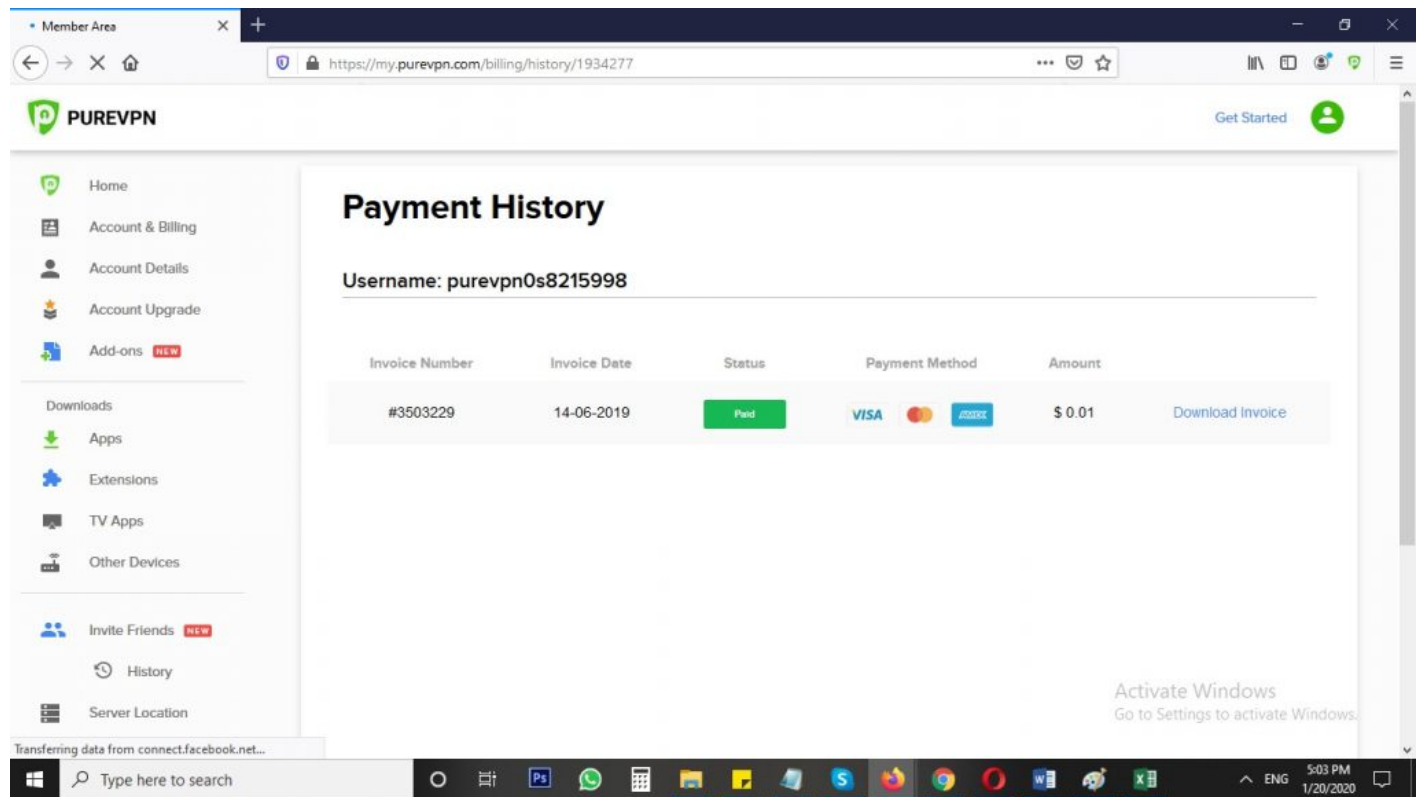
Member Area

https://my.purevpn.com/billing/history/1934277

PUREVPN

Get Started

Home
Account & Billing
Account Details
Account Upgrade
Add-ons NEW

Downloads
Apps
Extensions
TV Apps
Other Devices

Invite Friends NEW
History
Server Location

Payment History

Username: purevpn0s8215998

| Invoice Number | Invoice Date | Status | Payment Method | Amount | |
|---|---|---|---|---|---|
| #3503229 | 14-06-2019 | Paid | VISA AMEX | $ 0.01 | Download Invoice |

Activate Windows
Go to Settings to activate Windows.

Transferring data from connect.facebook.net...

Type here to search

ENG 5:03 PM 1/20/2020